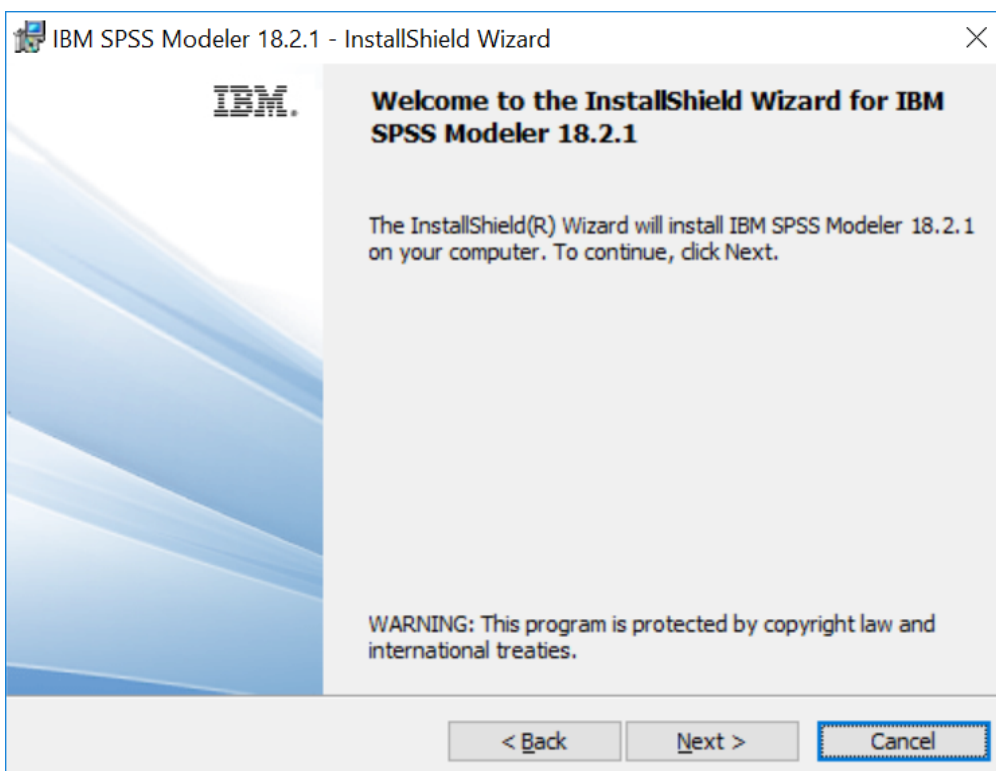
IBM SPSS Modeler 18.2.1 - InstallShield Wizard

IBM.

Welcome to the InstallShield Wizard for IBM SPSS Modeler 18.2.1

The InstallShield(R) Wizard will install IBM SPSS Modeler 18.2.1 on your computer. To continue, click Next.

WARNING: This program is protected by copyright law and international treaties.

< Back
Next >
Cancel